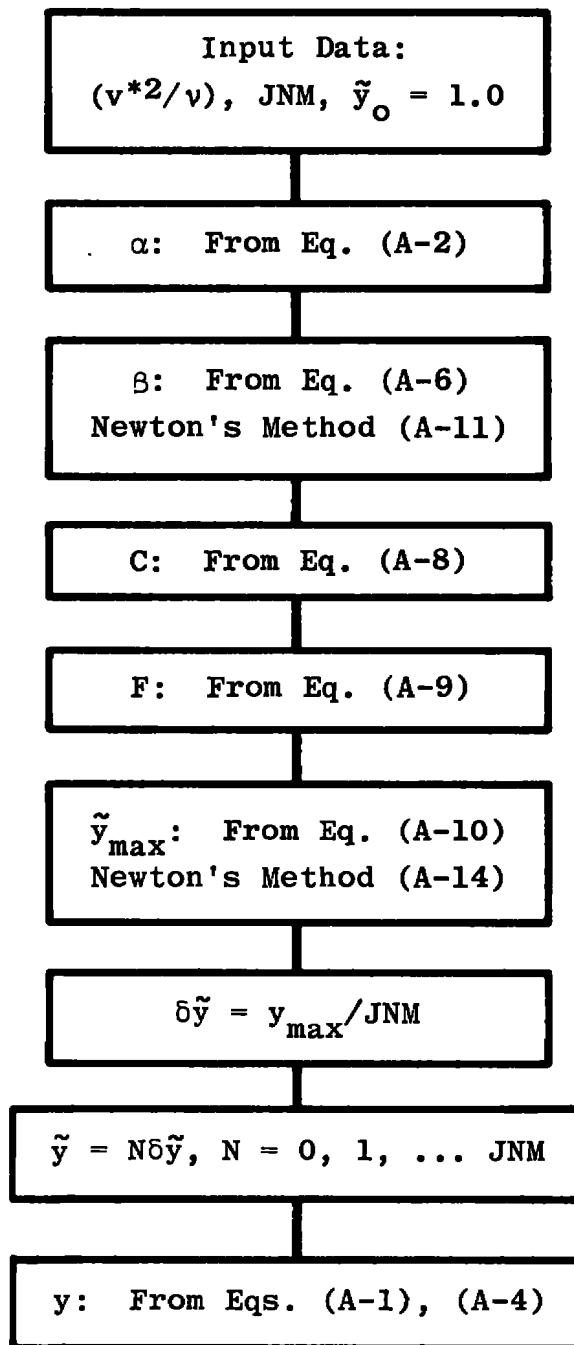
Input Data:
$(v^{*2}/\nu)$, JNM, $\tilde{y}_o = 1.0$

$\alpha$: From Eq. (A-2)

$\beta$: From Eq. (A-6)
Newton's Method (A-11)

C: From Eq. (A-8)

F: From Eq. (A-9)

$\tilde{y}_{max}$: From Eq. (A-10)
Newton's Method (A-14)

$\delta\tilde{y} = y_{max}/JNM$

$\tilde{y} = N\delta\tilde{y}$, N = 0, 1, ... JNM

y: From Eqs. (A-1), (A-4)